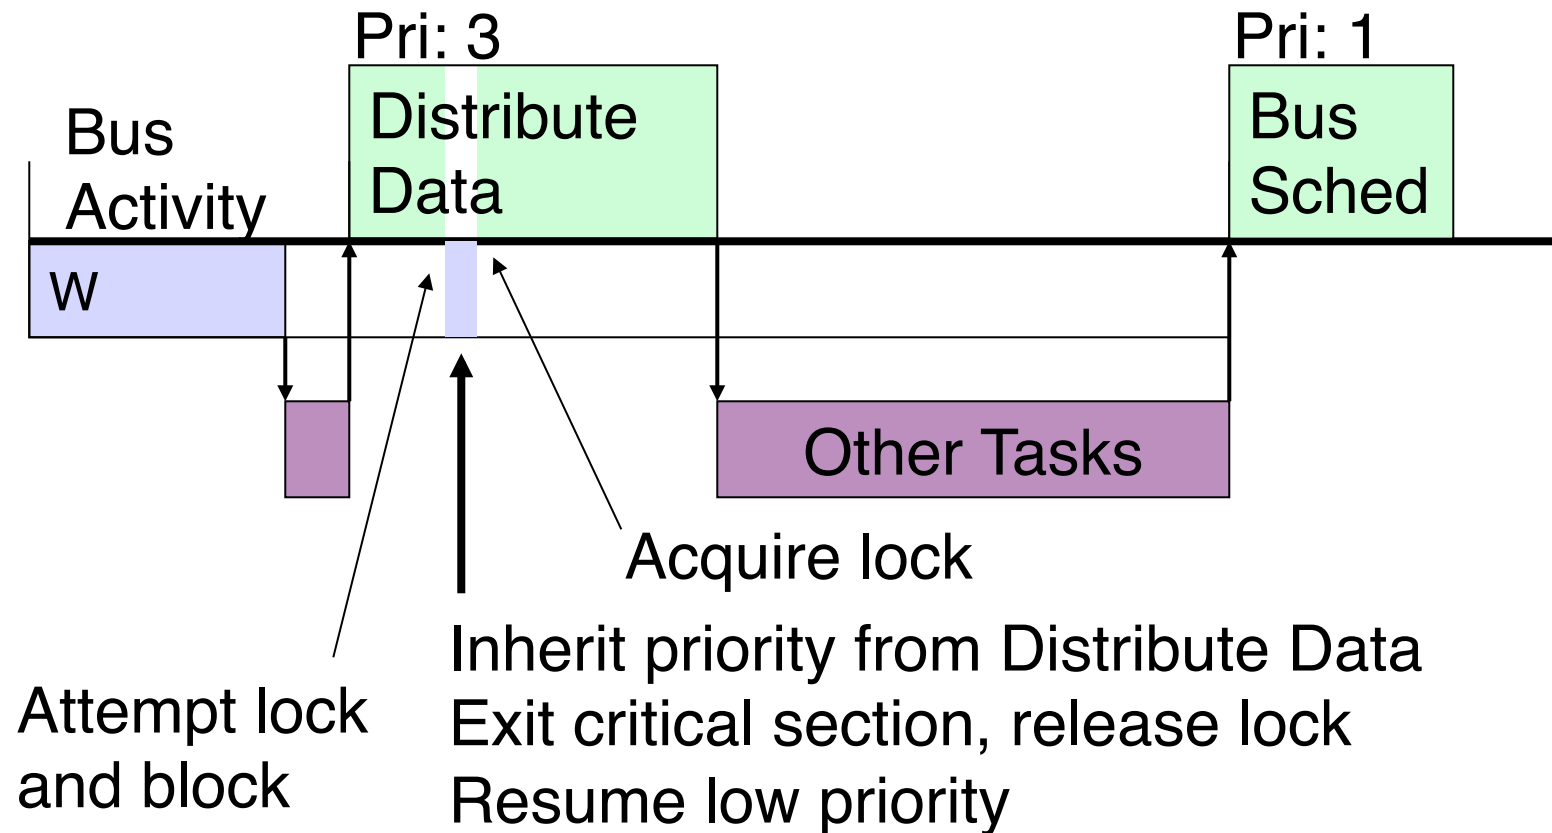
Pri: 3

Distribute Data

Pri: 1

Bus Sched

Bus Activity

W

Other Tasks

Acquire lock

Inherit priority from Distribute Data
Exit critical section, release lock
Resume low priority

Attempt lock and block